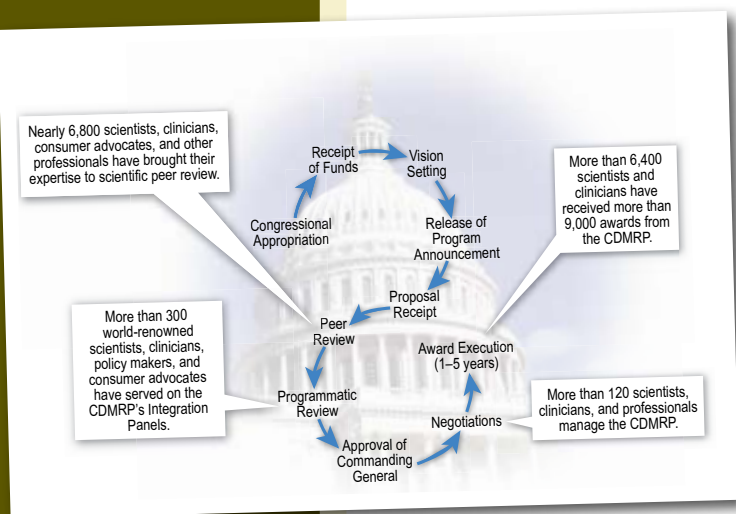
Nearly 6,800 scientists, clinicians, consumer advocates, and other professionals have brought their expertise to scientific peer review.

Receipt of Funds

Vision Setting

Release of Program Announcement

Proposal Receipt

Peer Review

Programmatic Review

Approval of Commanding General

Negotiations

Award Execution (1–5 years)

Congressional Appropriation

More than 6,400 scientists and clinicians have received more than 9,000 awards from the CDMRP.

More than 300 world-renowned scientists, clinicians, policy makers, and consumer advocates have served on the CDMRP's Integration Panels.

More than 120 scientists, clinicians, and professionals manage the CDMRP.